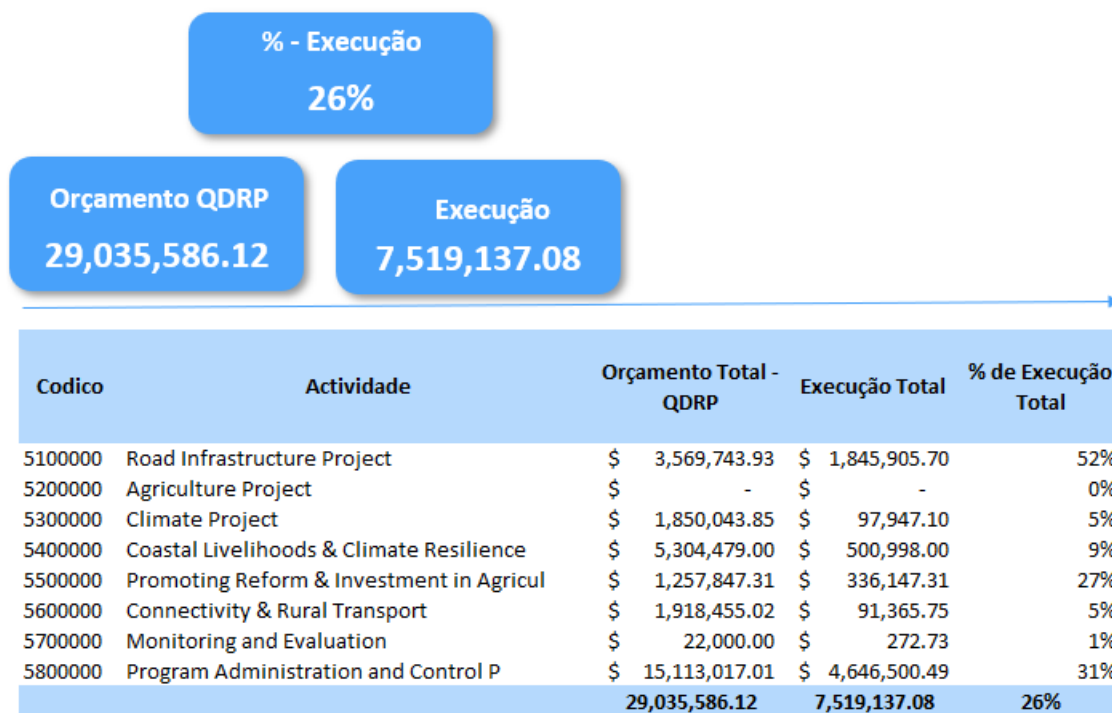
% - Execução
26%

Orçamento QDRP
29,035,586.12

Execução
7,519,137.08

| Codico | Actividade | Orçamento Total - QDRP | Execução Total | % de Execuçã Total |
|---|---|---|---|---|
| 5100000 | Road Infrastructure Project | $ 3,569,743.93 | $ 1,845,905.70 | 52% |
| 5200000 | Agriculture Project | $ - | $ - | 0% |
| 5300000 | Climate Project | $ 1,850,043.85 | $ 97,947.10 | 5% |
| 5400000 | Coastal Livelihoods & Climate Resilience | $ 5,304,479.00 | $ 500,998.00 | 9% |
| 5500000 | Promoting Reform & Investment in Agricul | $ 1,257,847.31 | $ 336,147.31 | 27% |
| 5600000 | Connectivity & Rural Transport | $ 1,918,455.02 | $ 91,365.75 | 5% |
| 5700000 | Monitoring and Evaluation | $ 22,000.00 | $ 272.73 | 1% |
| 5800000 | Program Administration and Control P | $ 15,113,017.01 | $ 4,646,500.49 | 31% |
| | | 29,035,586.12 | 7,519,137.08 | 26% |